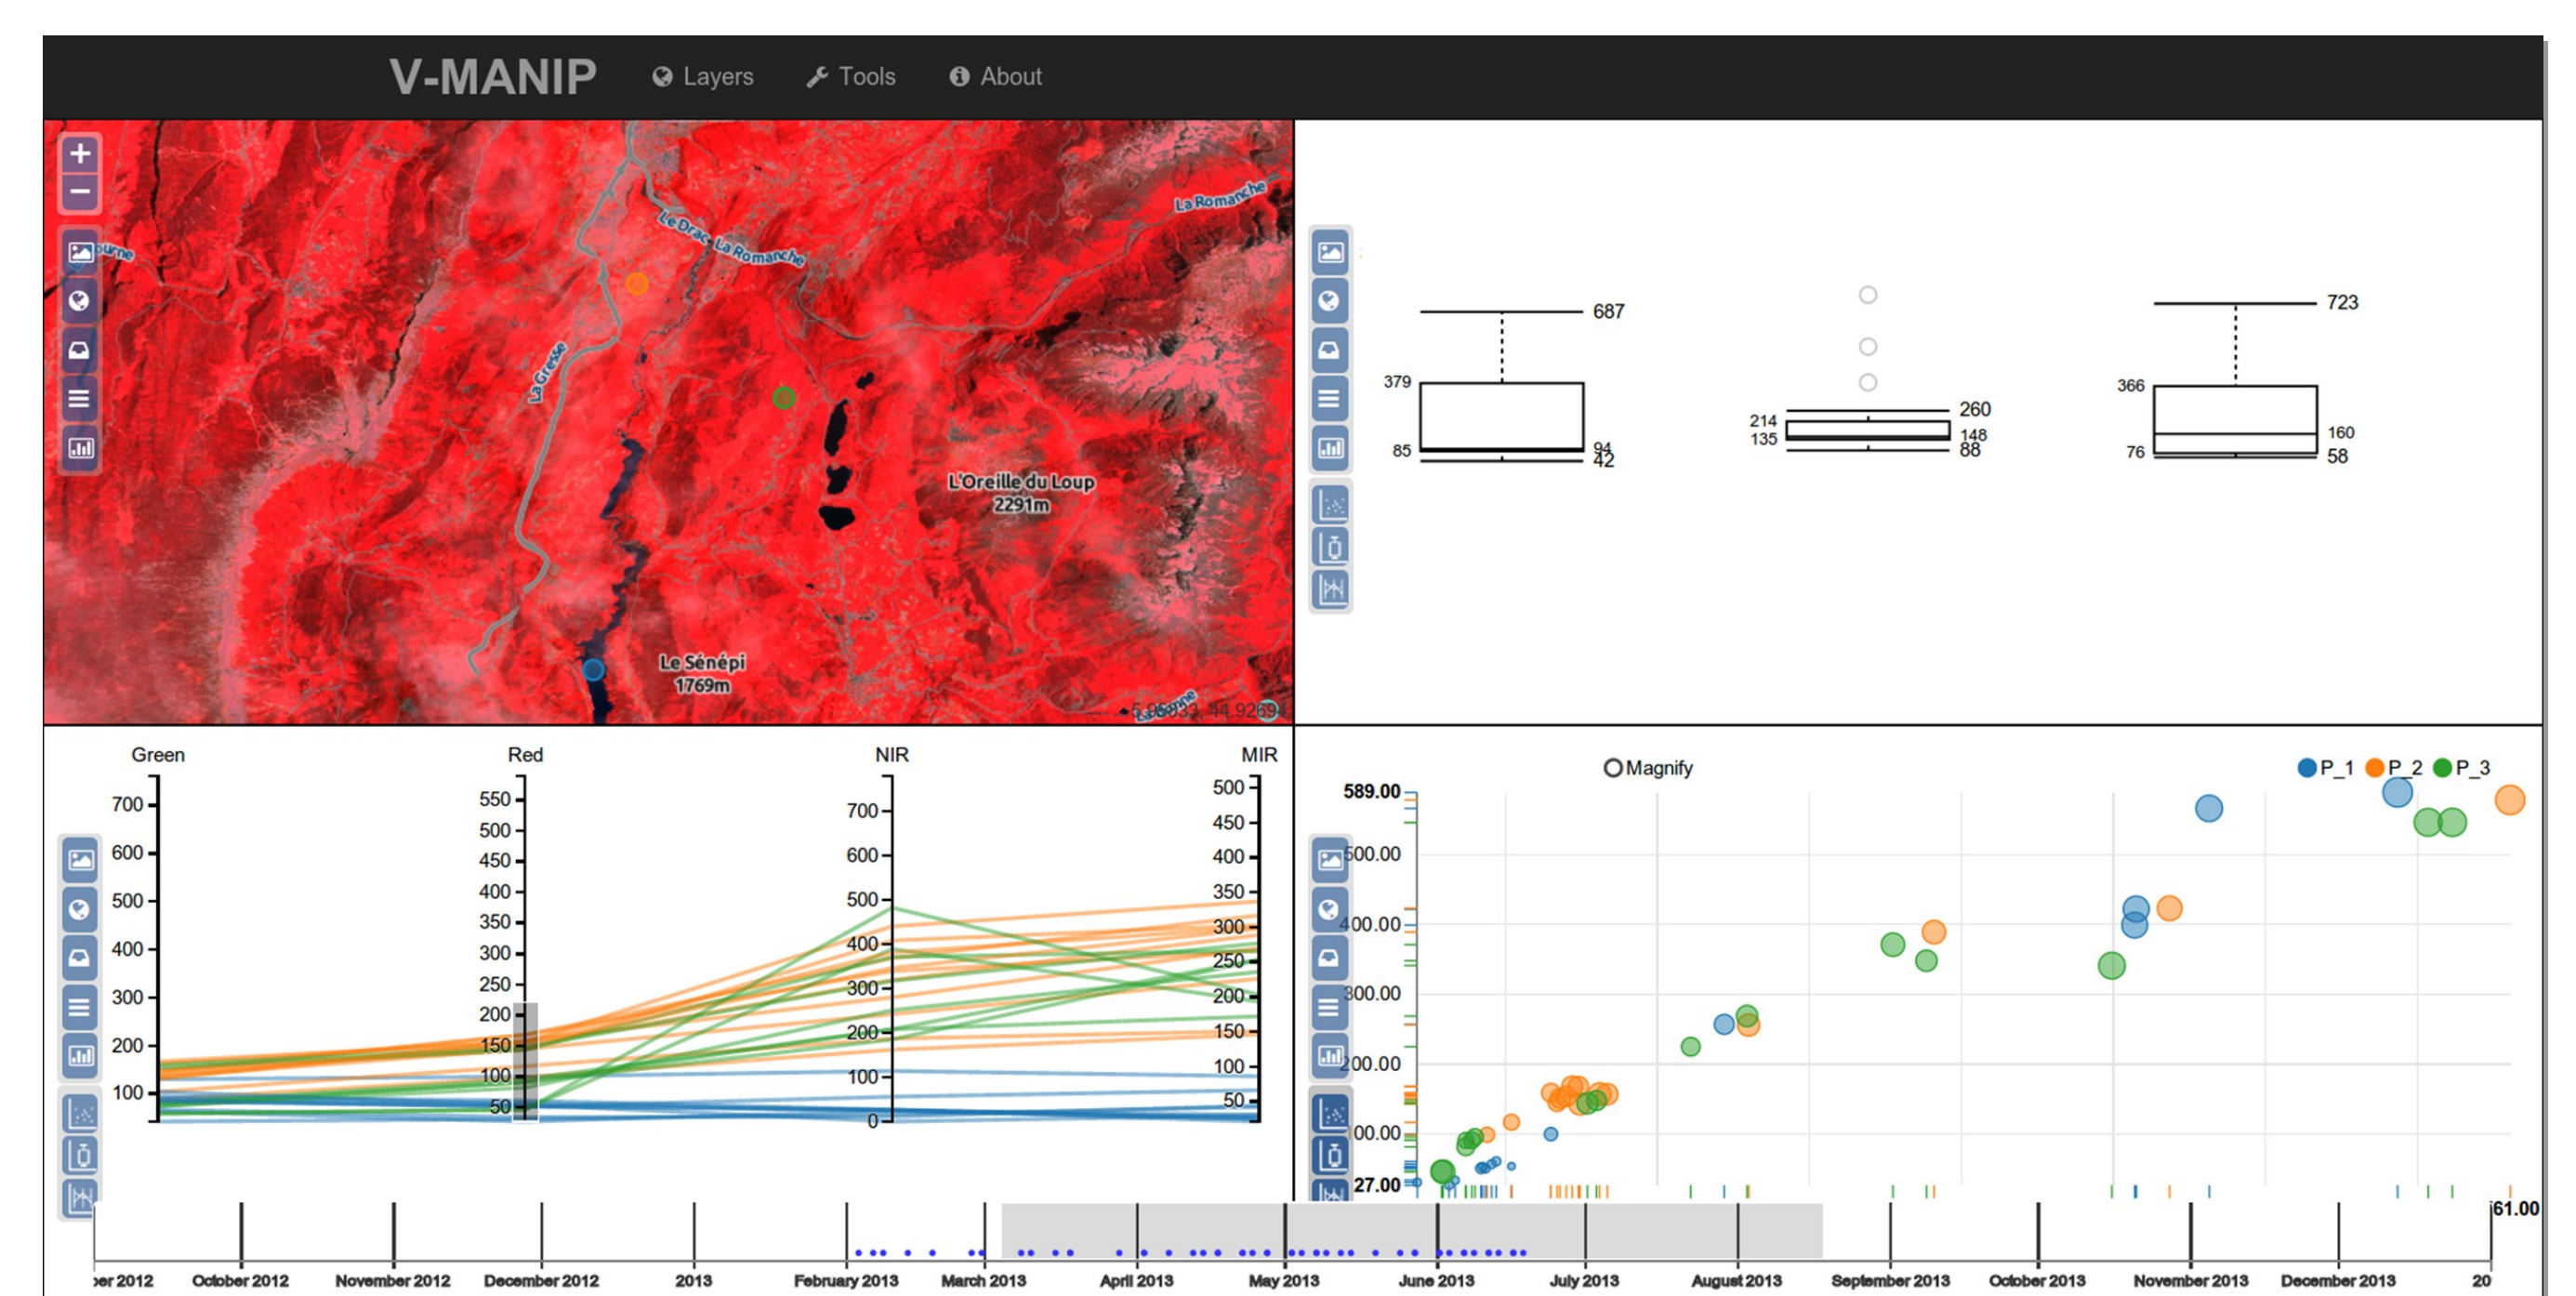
V-MANIP Layers Tools About

+
−

La Romanche
Le Drac La Romanche
La Gresse
L'Oreille du Loup 2291m
Le Sénépi 1769m
5.95033, 44.9269

687
379
85
94
42

260
214
135
148
88

723
366
160
76
58

Green
700
600
500
400
300
200
100

Red
550
500
450
400
350
300
250
200
150
100
50

NIR
700
600
500
400
300
200
100
0

MIR
500
450
400
350
300
250
200
150
100
50

Magnify
P_1 P_2 P_3
589.00
500.00
400.00
300.00
200.00
00.00
27.00
61.00

ber 2012 October 2012 November 2012 December 2012 2013 February 2013 March 2013 April 2013 May 2013 June 2013 July 2013 August 2013 September 2013 October 2013 November 2013 December 2013 20